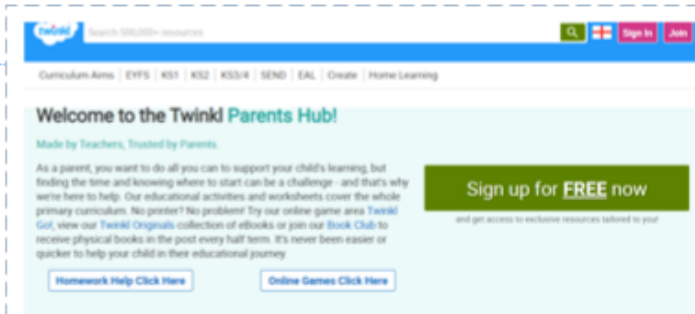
twinkl

Search 500,000+ resources

Sign In

Join

Curriculum Aims | EYFS | KS1 | KS2 | KS3/4 | SEND | EAL | Create | Home Learning

Welcome to the Twinkl Parents Hub!

Made by Teachers, Trusted by Parents

As a parent, you want to do all you can to support your child's learning, but finding the time and knowing where to start can be a challenge - and that's why we're here to help. Our educational activities and worksheets cover the whole primary curriculum. No printer? No problem! Try our online game area Twinkl Go!, view our Twinkl Originals collection of eBooks or join our Book Club to receive physical books in the post every half term. It's never been easier or quicker to help your child in their educational journey.

Sign up for FREE now

and get access to exclusive resources tailored to your

Homework Help Click Here

Online Games Click Here